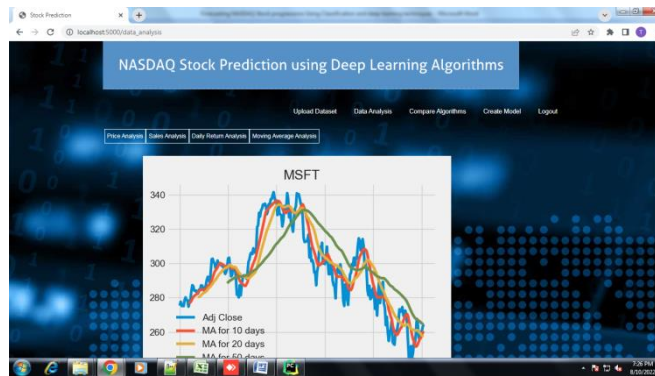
Stock Prediction
localhost:5000/data_analysis

NASDAQ Stock Prediction using Deep Learning Algorithms

Upload Dataset
Data Analysis
Compare Algorithms
Create Model
Logout

Price Analysis
Sales Analysis
Daily Return Analysis
Moving Average Analysis

MSFT

340
320
300
280
260

Adj Close
MA for 10 days
MA for 20 days
MA for 50 days

2:26 PM
8/30/2022